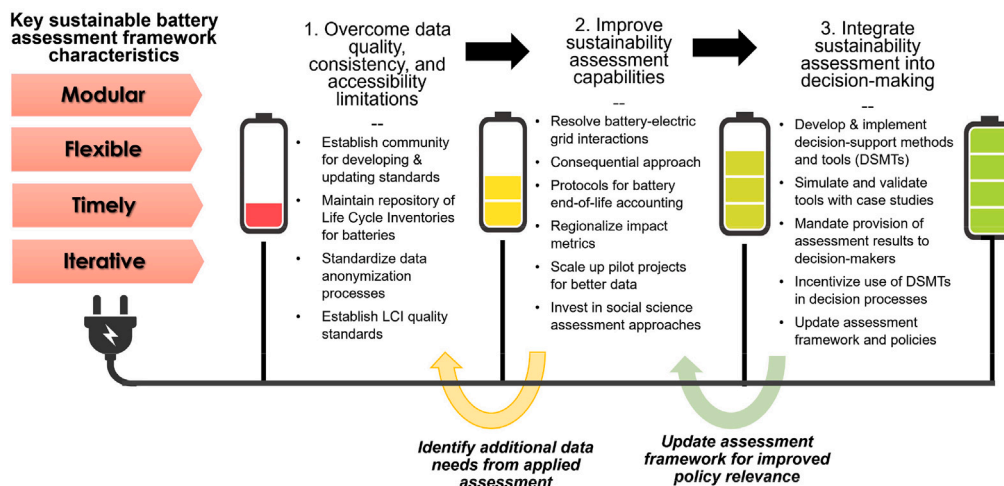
Key sustainable battery assessment framework characteristics

Modular

Flexible

Timely

Iterative

1. Overcome data quality, consistency, and accessibility limitations

--

- Establish community for developing & updating standards
- Maintain repository of Life Cycle Inventories for batteries
- Standardize data anonymization processes
- Establish LCI quality standards

2. Improve sustainability assessment capabilities

--

- Resolve battery-electric grid interactions
- Consequential approach
- Protocols for battery end-of-life accounting
- Regionalize impact metrics
- Scale up pilot projects for better data
- Invest in social science assessment approaches

3. Integrate sustainability assessment into decision-making

--

- Develop & implement decision-support methods and tools (DSMTs)
- Simulate and validate tools with case studies
- Mandate provision of assessment results to decision-makers
- Incentivize use of DSMTs in decision processes
- Update assessment framework and policies

Identify additional data needs from applied assessment

Update assessment framework for improved policy relevance